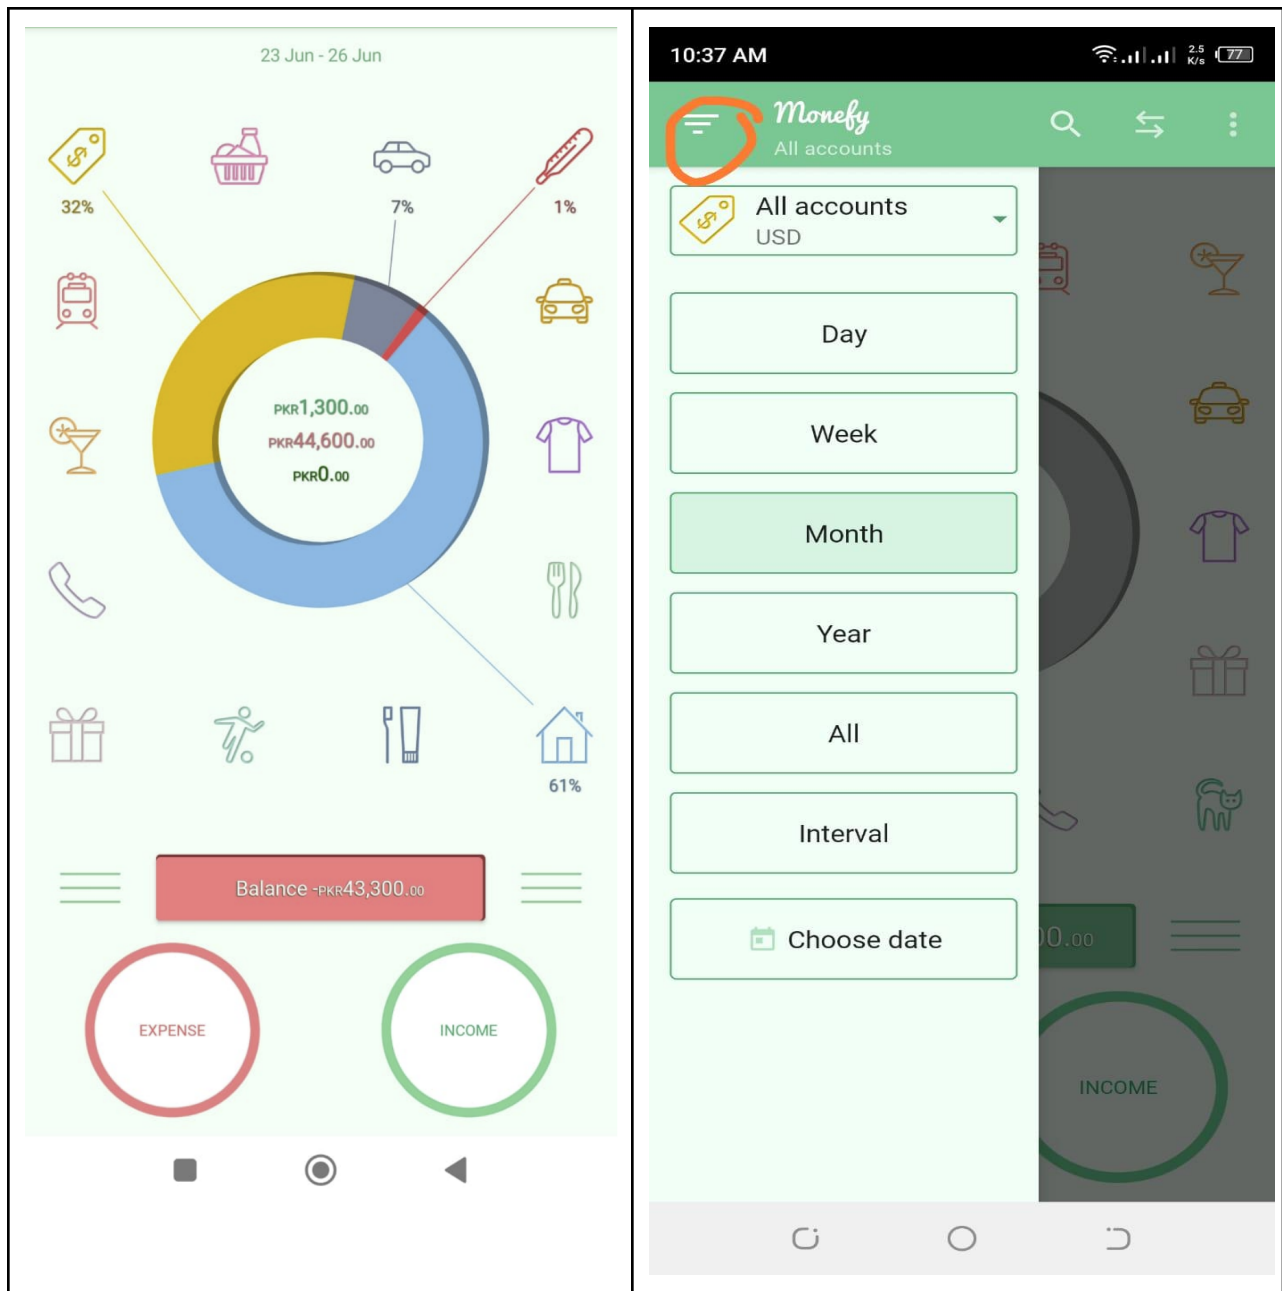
23 Jun - 26 Jun

32%

7%

1%

PKR1,300.00
PKR44,600.00
PKR0.00

61%

Balance -PKR43,300.00

EXPENSE

INCOME

10:37 AM

2.5 K/s 77

Monefy
All accounts

All accounts
USD

Day

Week

Month

Year

All

Interval

Choose date

0.00

INCOME